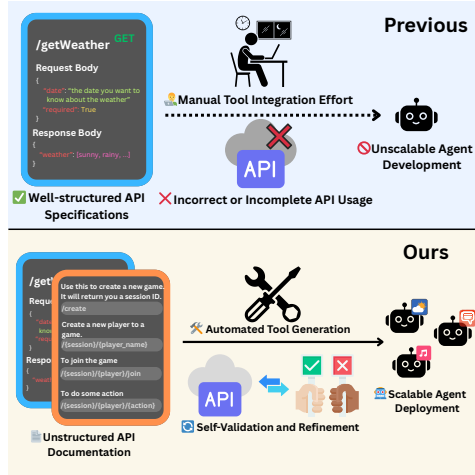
Previous

/getWeather GET

Request Body
{
"date": "the date you want to know about the weather"
"required": True
}

Response Body
{
"weather": {sunny, rainy, ...}
}

✅ Well-structured API Specifications

Manual Tool Integration Effort

API

❌ Incorrect or Incomplete API Usage

🚫 Unscalable Agent Development

Ours

/get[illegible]
Reque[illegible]
Respo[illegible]

Use this to create a new game. It will return you a session ID.
/create

Create a new player to a game.
/{session}/{player_name}

To join the game
/{session}/{player}/join

To do some action
/{session}/{player}/{action}

Unstructured API Documentation

🛠 Automated Tool Generation

API

Self-Validation and Refinement

Scalable Agent Deployment